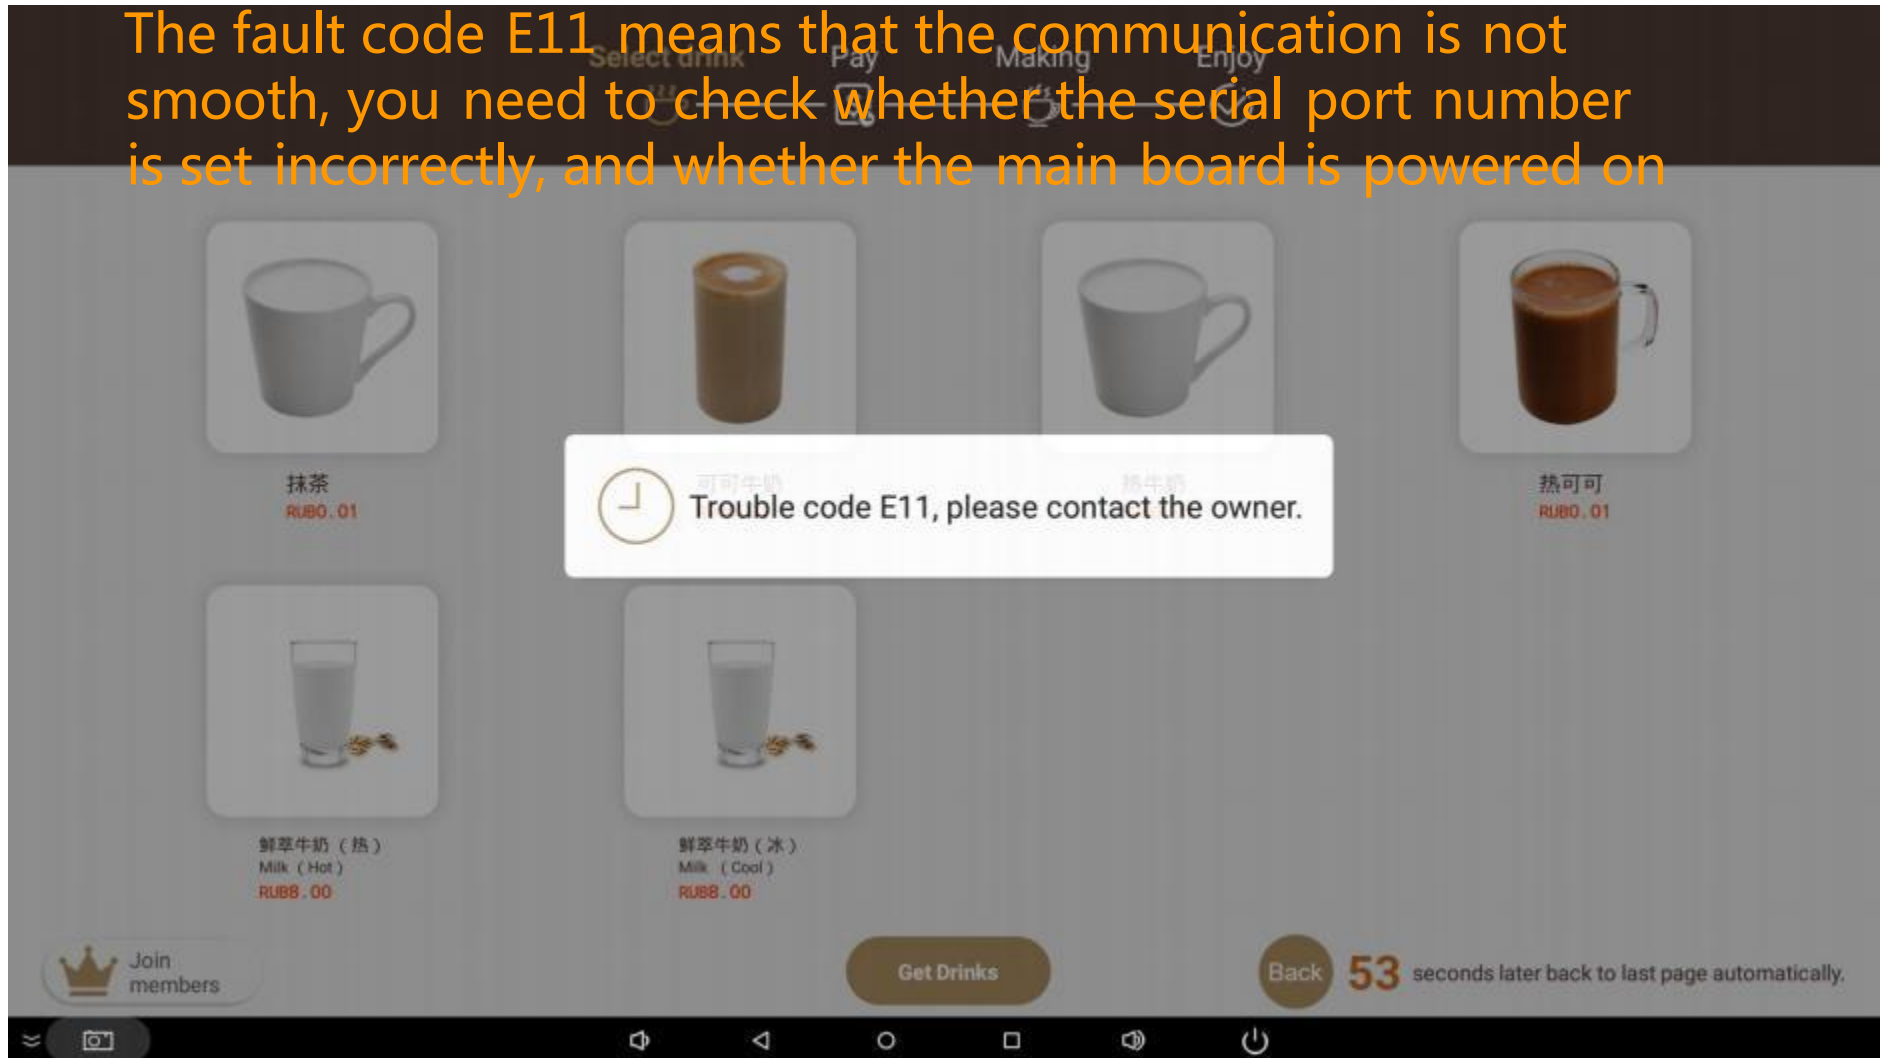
The fault code E11 means that the communication is not smooth, you need to check whether the serial port number is set incorrectly, and whether the main board is powered on

Select drink
Pay
Making
Enjoy

抹茶
RUB0.01

可可牛奶

热牛奶

热可可
RUB0.01

Trouble code E11, please contact the owner.

鲜萃牛奶（热）
Milk（Hot）
RUB8.00

鲜萃牛奶（冰）
Milk （Cool）
RUB8.00

Join members

Get Drinks

Back

53 seconds later back to last page automatically.